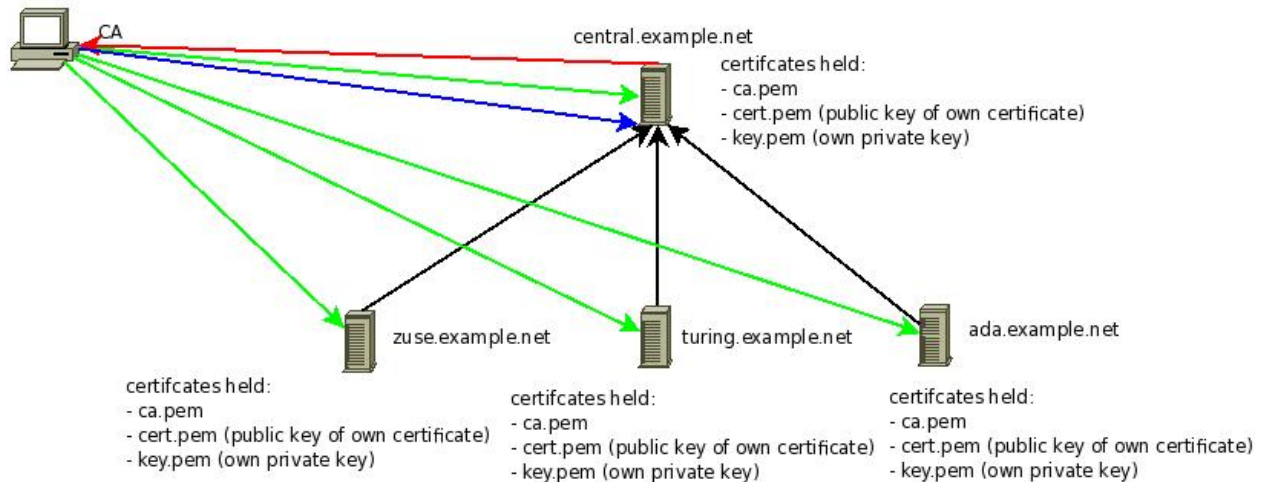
CA

central.example.net

certifcates held:
- ca.pem
- cert.pem (public key of own certificate)
- key.pem (own private key)

zuse.example.net

turing.example.net

ada.example.net

certifcates held:
- ca.pem
- cert.pem (public key of own certificate)
- key.pem (own private key)

certifcates held:
- ca.pem
- cert.pem (public key of own certificate)
- key.pem (own private key)

certifcates held:
- ca.pem
- cert.pem (public key of own certificate)
- key.pem (own private key)